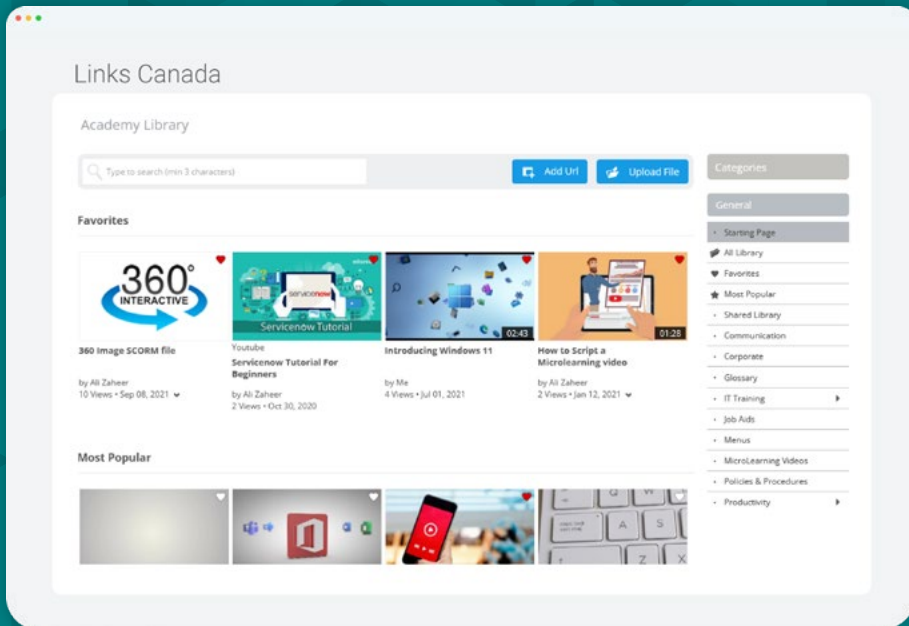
Links Canada

Academy Library

Type to search (min 3 characters)

Add Url

Upload File

Favorites

360° INTERACTIVE

360 Image SCORM file

by Ali Zaheer
10 Views • Sep 08, 2021

servicenow

Servicenow Tutorial

Youtube

Servicenow Tutorial For Beginners

by Ali Zaheer
2 Views • Oct 30, 2020

02:43

Introducing Windows 11

by Me
4 Views • Jul 01, 2021

01:28

How to Script a Microlearning video

by Ali Zaheer
2 Views • Jan 12, 2021

Most Popular

Categories

General

Starting Page

All Library

Favorites

Most Popular

Shared Library

Communication

Corporate

Glossary

IT Training

Job Aids

Menus

MicroLearning Videos

Policies & Procedures

Productivity